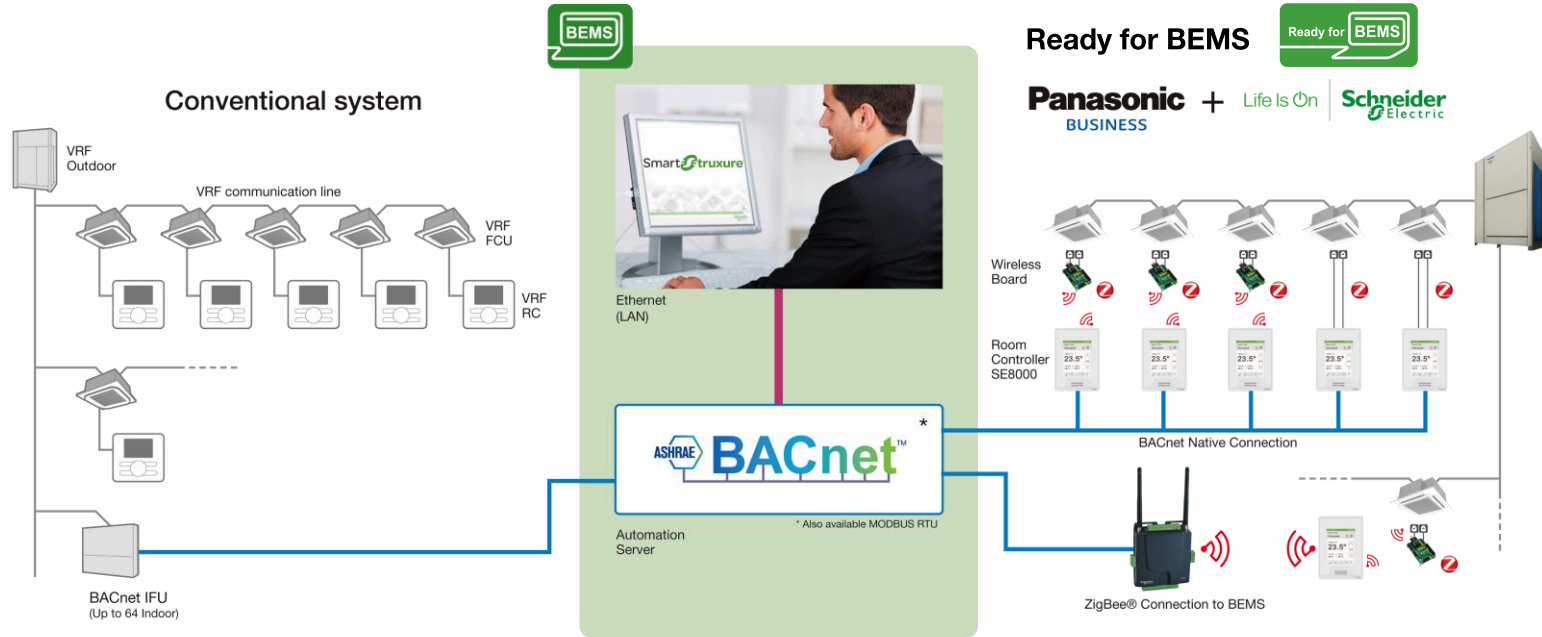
BEMS

Ready for BEMS

Ready for BEMS

Conventional system

Panasonic BUSINESS + Life Is On Schneider Electric

VRF Outdoor

VRF communication line

VRF FCU

VRF RC

Smart Struxure

Ethernet (LAN)

Wireless Board

Room Controller SE8000

23.5°

23.5°

23.5°

23.5°

23.5°

ASHRAE BACnet™ *

BACnet Native Connection

* Also available MODBUS RTU

Automation Server

BACnet IFU (Up to 64 Indoor)

23.5°

ZigBee® Connection to BEMS